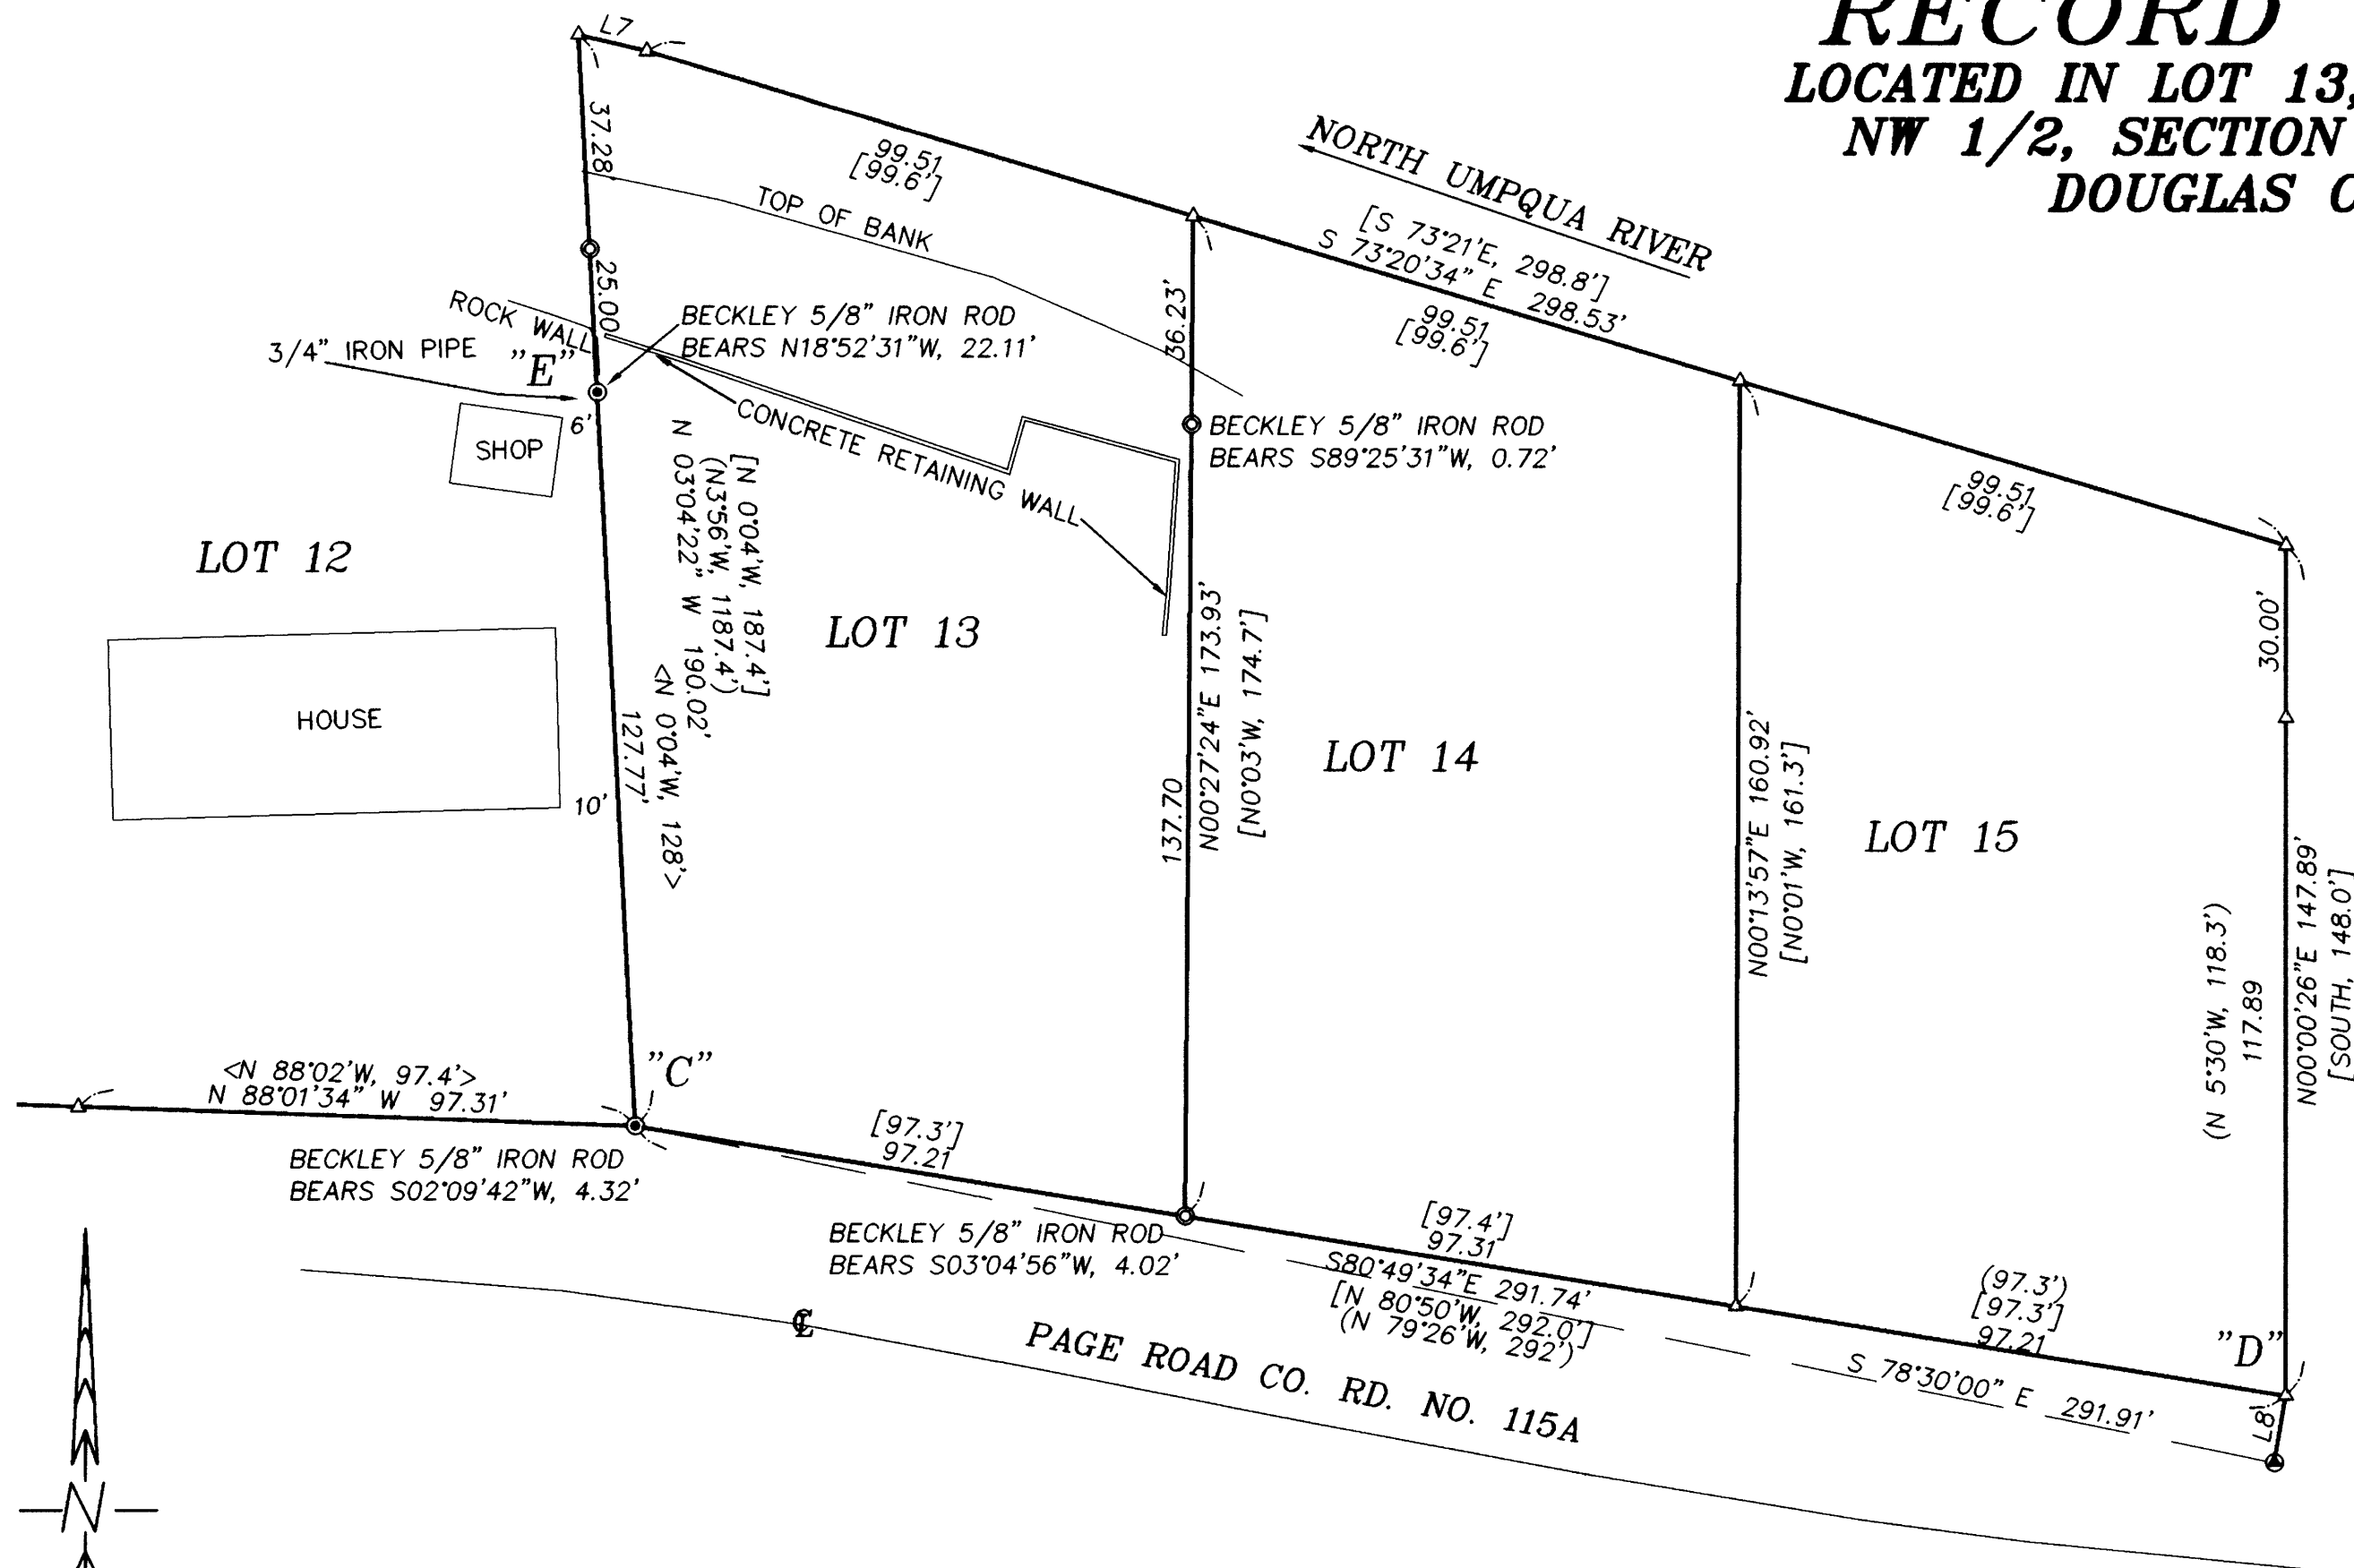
RECORD
LOCATED IN LOT 13,
NW 1/2, SECTION
DOUGLAS C

L7
37.28
99.51
[99.6']
TOP OF BANK
NORTH UMPQUA RIVER
[S 73°21'E, 298.8']
S 73°20'34" E 298.53'
99.51
[99.6']
25.00
ROCK WALL
BECKLEY 5/8" IRON ROD
BEARS N18°52'31"W, 22.11'
3/4" IRON PIPE
"E"
36.23'
6'
SHOP
CONCRETE RETAINING WALL
BECKLEY 5/8" IRON ROD
BEARS S89°25'31"W, 0.72'
99.51
[99.6']
N 03°04'22" W 190.02'
[N 0°04'W, 187.4']
(N3°56'W, 1187.4')
<N 0°04'W, 128'>
LOT 12
LOT 13
30.00'
HOUSE
127.77'
N00°27'24"E 173.93'
[N0°03'W, 174.7']
LOT 14
N00°13'57"E 160.92'
[N0°01'W, 161.3']
LOT 15
10'
137.70
N00°00'26"E 147.89'
[SOUTH, 148.0']
(N 5°30'W, 118.3')
117.89
<N 88°02'W, 97.4'>
N 88°01'34" W 97.31'
"C"
[97.3']
97.21
BECKLEY 5/8" IRON ROD
BEARS S02°09'42"W, 4.32'
BECKLEY 5/8" IRON ROD
BEARS S03°04'56"W, 4.02'
[97.4']
97.31
S80°49'34"E 291.74'
[N 80°50'W, 292.0']
(N 79°26'W, 292')
(97.3')
[97.3']
97.21
"D"
S 78°30'00" E 291.91'
L8
℄
PAGE ROAD CO. RD. NO. 115A
N